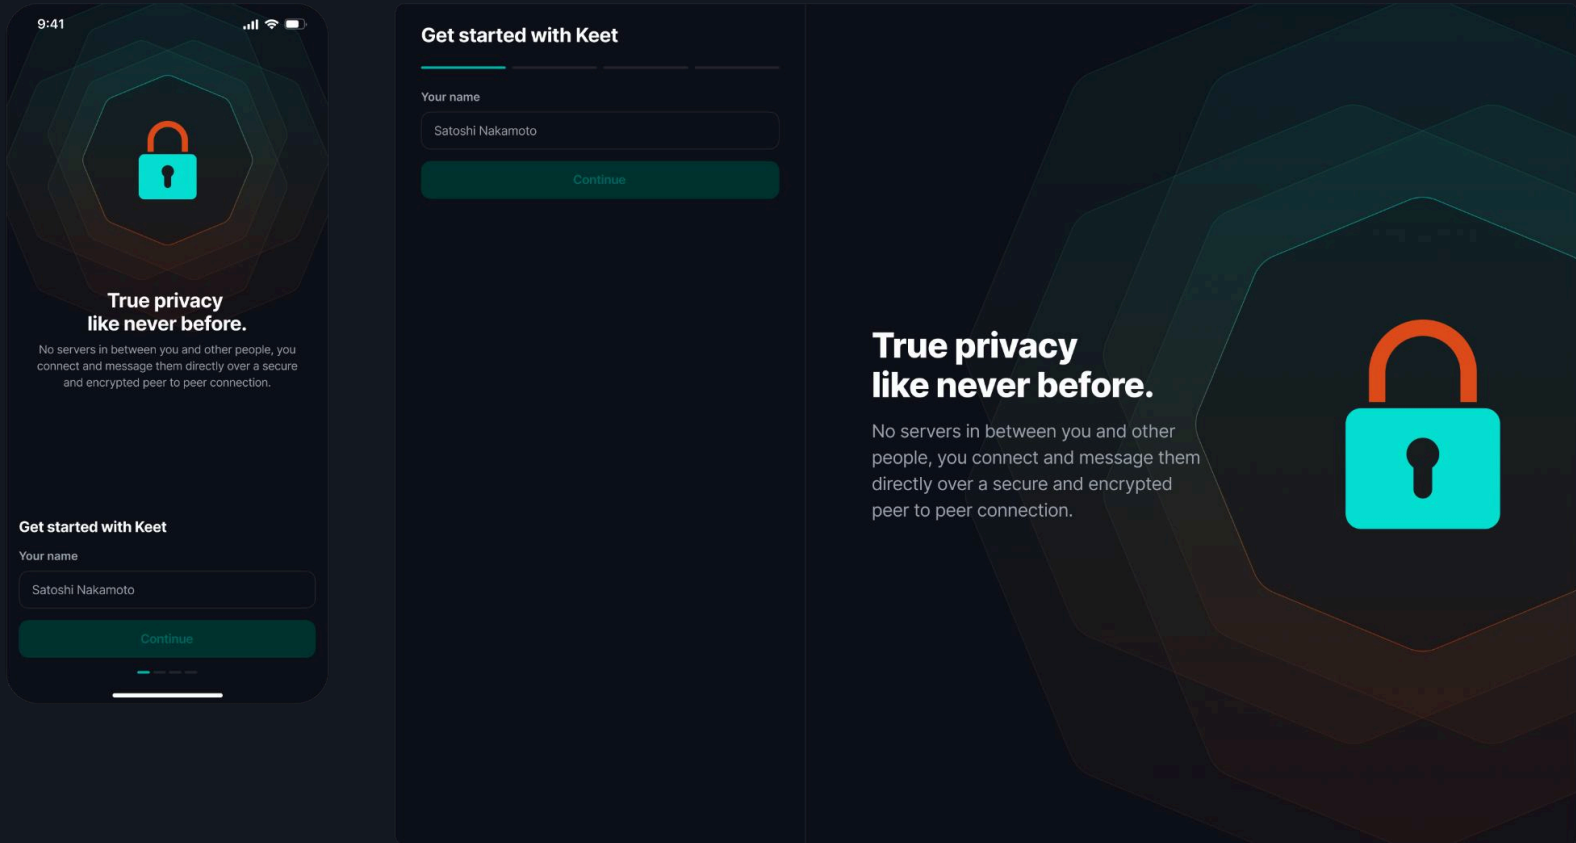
9:41

True privacy
like never before.

No servers in between you and other people, you connect and message them directly over a secure and encrypted peer to peer connection.

Get started with Keet

Your name

Satoshi Nakamoto

Continue

Get started with Keet

Your name

Satoshi Nakamoto

Continue

True privacy
like never before.

No servers in between you and other people, you connect and message them directly over a secure and encrypted peer to peer connection.